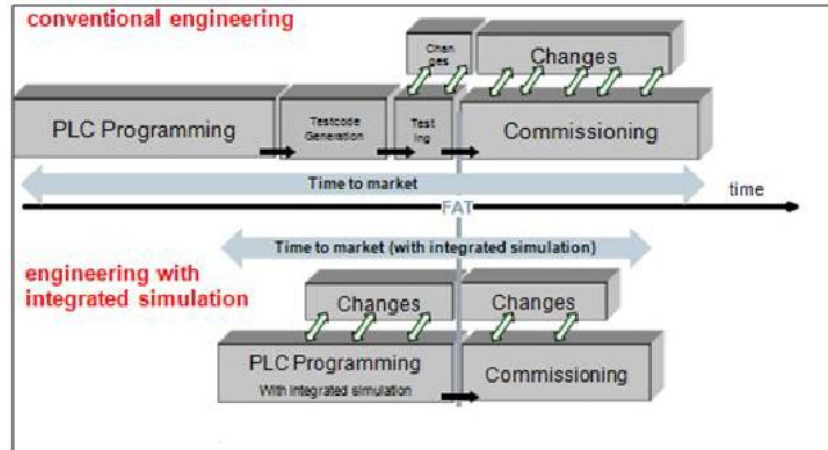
conventional engineering

Chan ges

Changes

PLC Programming

Testcode Generation

Test ing

Commissioning

Time to market

time

FAT

Time to market (with integrated simulation)

engineering with integrated simulation

Changes

Changes

PLC Programming

With integrated simulation

Commissioning